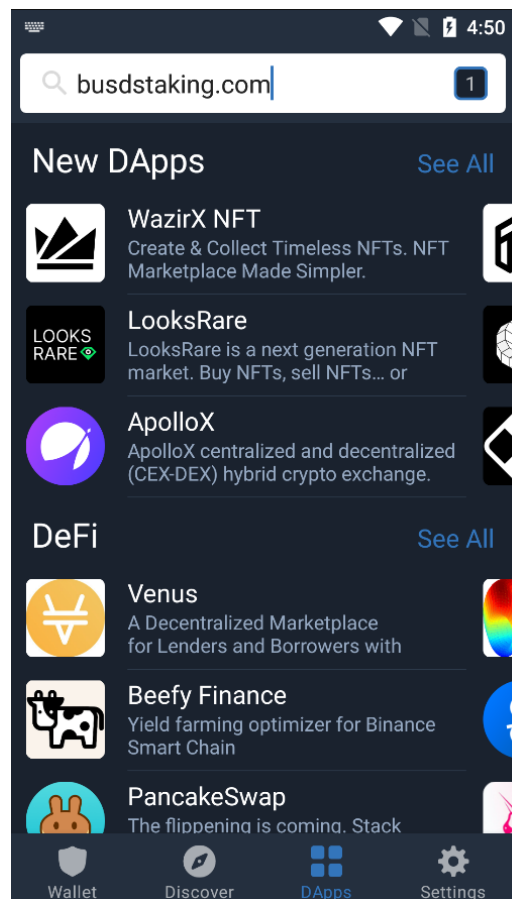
4:50

busdstaking.com

1

New DApps

See All

WazirX NFT
Create & Collect Timeless NFTs. NFT Marketplace Made Simpler.

LOOKS RARE

LooksRare
LooksRare is a next generation NFT market. Buy NFTs, sell NFTs... or

ApolloX
ApolloX centralized and decentralized (CEX-DEX) hybrid crypto exchange.

DeFi

See All

Venus
A Decentralized Marketplace for Lenders and Borrowers with

Beefy Finance
Yield farming optimizer for Binance Smart Chain

PancakeSwap
The flippening is coming. Stack

Wallet

Discover

DApps

Settings